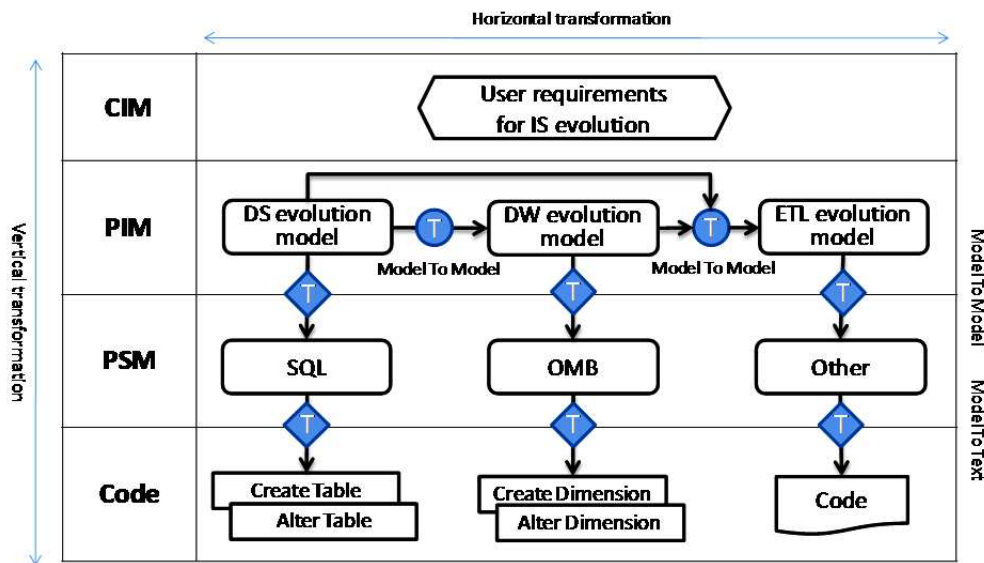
Horizontal transformation

Vertical transformation

CIM

User requirements for IS evolution

PIM

DS evolution model

T

Model To Model

DW evolution model

T

Model To Model

ETL evolution model

Model To Model

T

T

T

PSM

SQL

OMB

Other

ModelToText

T

T

T

Code

Create Table

Alter Table

Create Dimension

Alter Dimension

Code